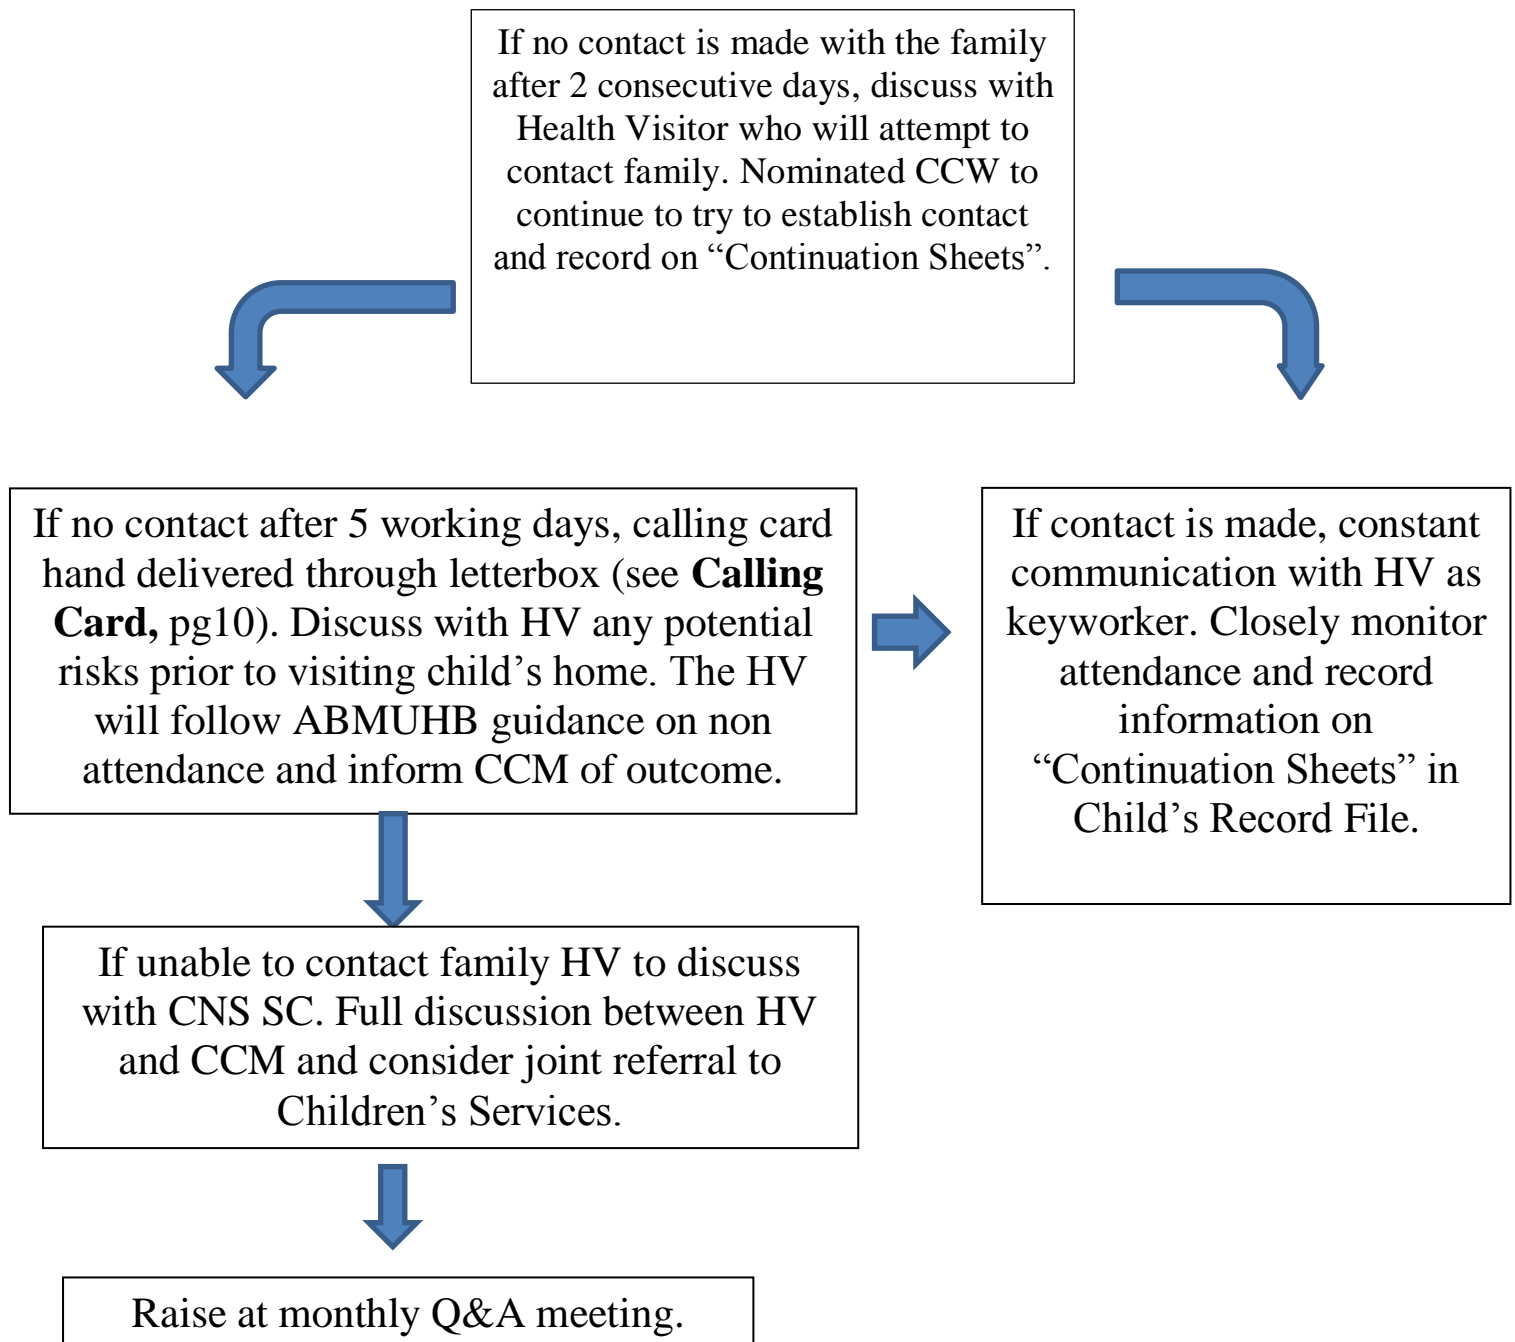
If no contact is made with the family after 2 consecutive days, discuss with Health Visitor who will attempt to contact family. Nominated CCW to continue to try to establish contact and record on “Continuation Sheets”.

If no contact after 5 working days, calling card hand delivered through letterbox (see **Calling Card,** pg10). Discuss with HV any potential risks prior to visiting child’s home. The HV will follow ABMUHB guidance on non attendance and inform CCM of outcome.

If contact is made, constant communication with HV as keyworker. Closely monitor attendance and record information on “Continuation Sheets” in Child’s Record File.

If unable to contact family HV to discuss with CNS SC. Full discussion between HV and CCM and consider joint referral to Children’s Services.

Raise at monthly Q&A meeting.